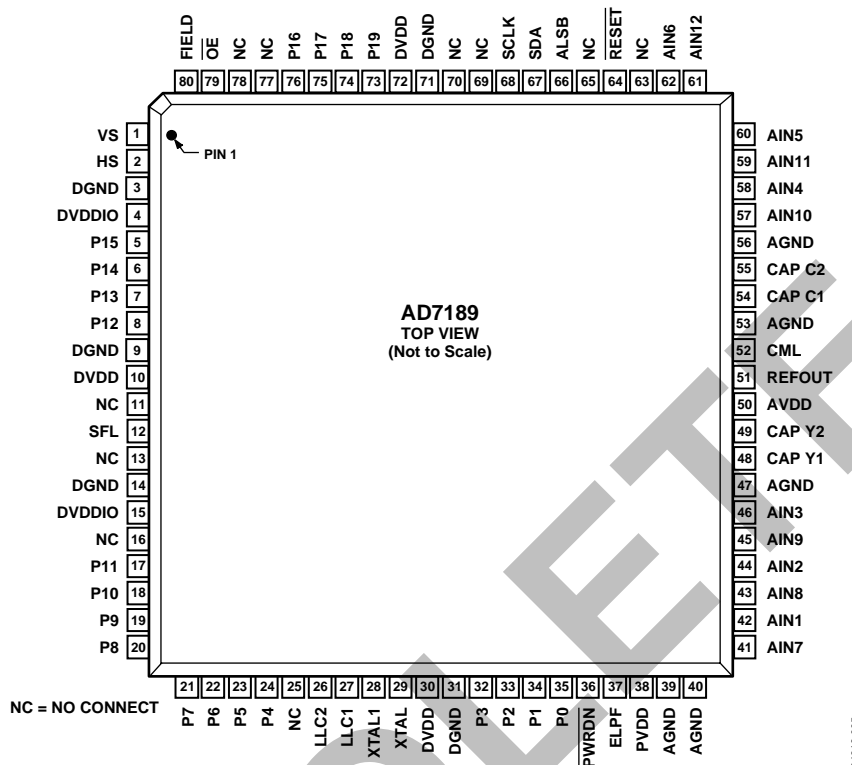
FIELD 80
$\overline{OE}$ 79
NC 78
NC 77
P16 76
P17 75
P18 74
P19 73
DVDD 72
DGND 71
NC 70
NC 69
SCLK 68
SDA 67
ALSB 66
NC 65
$\overline{RESET}$ 64
NC 63
AIN6 62
AIN12 61

VS 1
HS 2
DGND 3
DVDDIO 4
P15 5
P14 6
P13 7
P12 8
DGND 9
DVDD 10
NC 11
SFL 12
NC 13
DGND 14
DVDDIO 15
NC 16
P11 17
P10 18
P9 19
P8 20

PIN 1

AD7189
TOP VIEW
(Not to Scale)

60 AIN5
59 AIN11
58 AIN4
57 AIN10
56 AGND
55 CAP C2
54 CAP C1
53 AGND
52 CML
51 REFOUT
50 AVDD
49 CAP Y2
48 CAP Y1
47 AGND
46 AIN3
45 AIN9
44 AIN2
43 AIN8
42 AIN1
41 AIN7

NC = NO CONNECT

21 P7
22 P6
23 P5
24 P4
25 NC
26 LLC2
27 LLC1
28 XTAL1
29 XTAL
30 DVDD
31 DGND
32 P3
33 P2
34 P1
35 P0
36 PWRDN
37 ELPF
38 PVDD
39 AGND
40 AGND